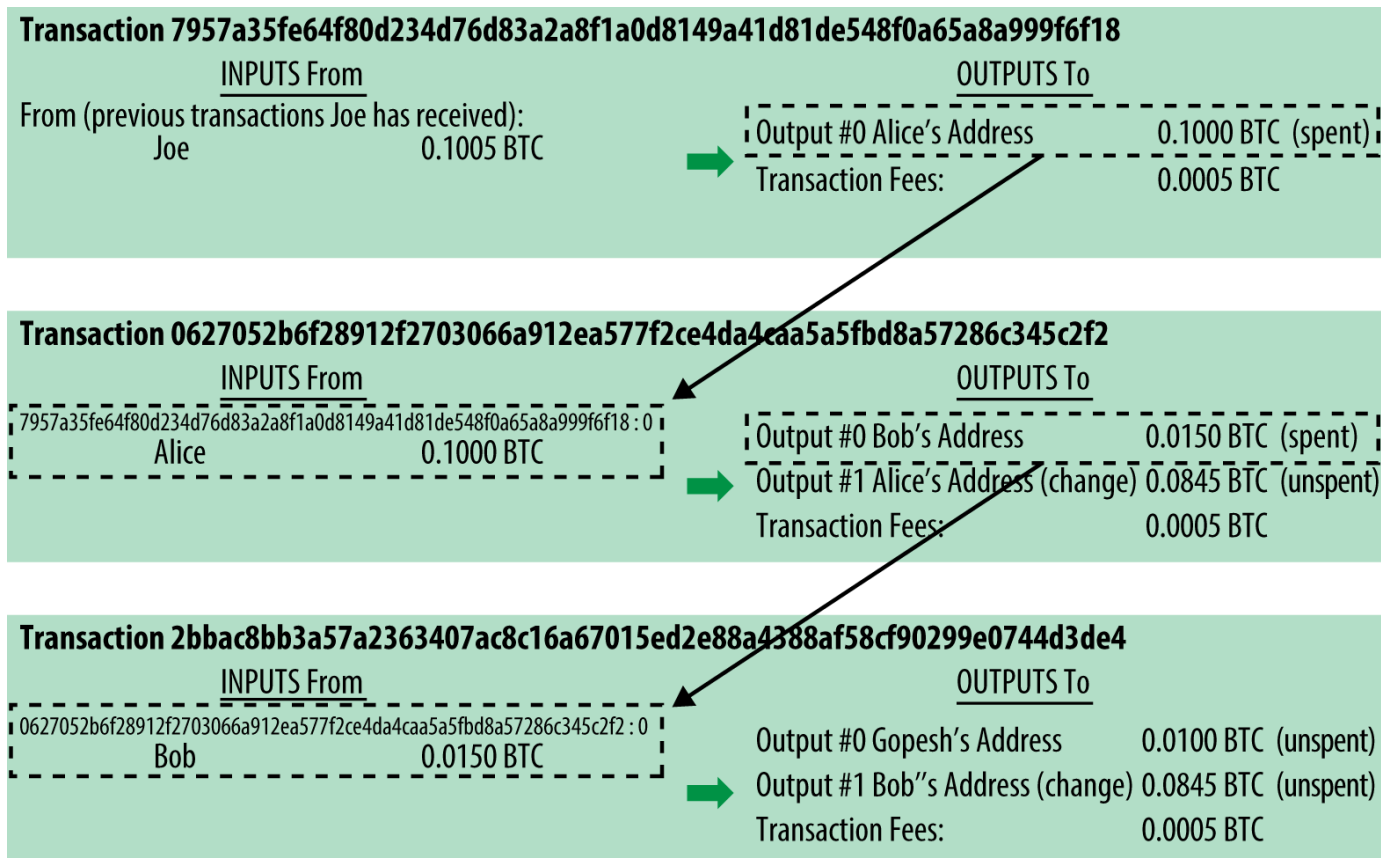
**Transaction 7957a35fe64f80d234d76d83a2a8f1a0d8149a41d81de548f0a65a8a999f6f18**

INPUTS From

From (previous transactions Joe has received):
Joe 0.1005 BTC

OUTPUTS To

Output #0 Alice's Address 0.1000 BTC (spent)
Transaction Fees: 0.0005 BTC

**Transaction 0627052b6f28912f2703066a912ea577f2ce4da4caa5a5fbd8a57286c345c2f2**

INPUTS From

7957a35fe64f80d234d76d83a2a8f1a0d8149a41d81de548f0a65a8a999f6f18 : 0
Alice 0.1000 BTC

OUTPUTS To

Output #0 Bob's Address 0.0150 BTC (spent)
Output #1 Alice's Address (change) 0.0845 BTC (unspent)
Transaction Fees: 0.0005 BTC

**Transaction 2bbac8bb3a57a2363407ac8c16a67015ed2e88a4388af58cf90299e0744d3de4**

INPUTS From

0627052b6f28912f2703066a912ea577f2ce4da4caa5a5fbd8a57286c345c2f2 : 0
Bob 0.0150 BTC

OUTPUTS To

Output #0 Gopesh's Address 0.0100 BTC (unspent)
Output #1 Bob''s Address (change) 0.0845 BTC (unspent)
Transaction Fees: 0.0005 BTC